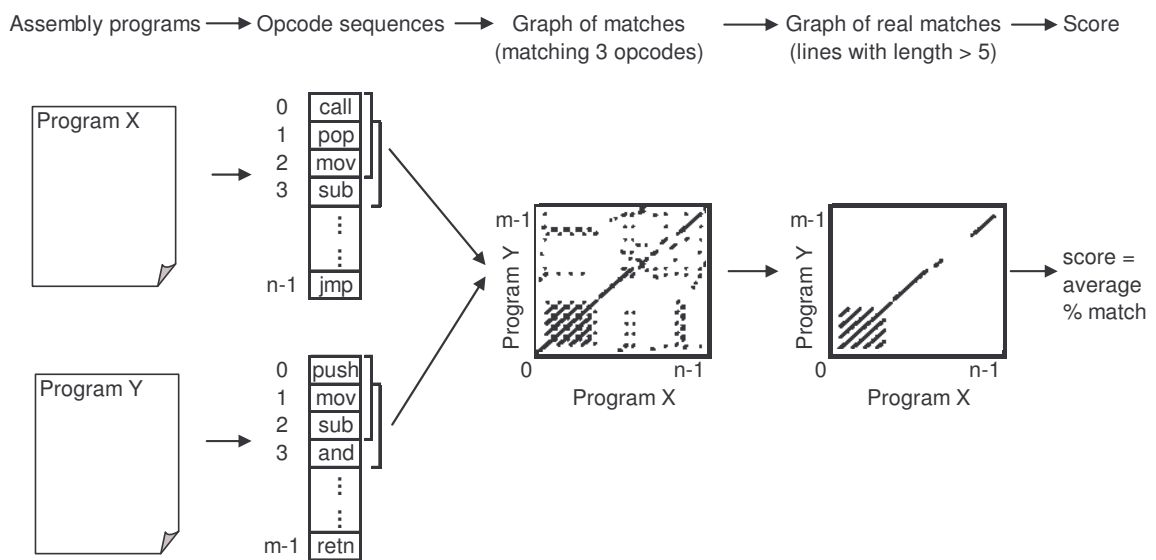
Assembly programs → Opcode sequences → Graph of matches (matching 3 opcodes) → Graph of real matches (lines with length > 5) → Score

Program X

0 call
1 pop
2 mov
3 sub
⋮
⋮
n-1 jmp

Program Y

0 push
1 mov
2 sub
3 and
⋮
⋮
m-1 retn

m-1
Program Y
0
n-1
Program X

m-1
Program Y
0
n-1
Program X

score = average % match